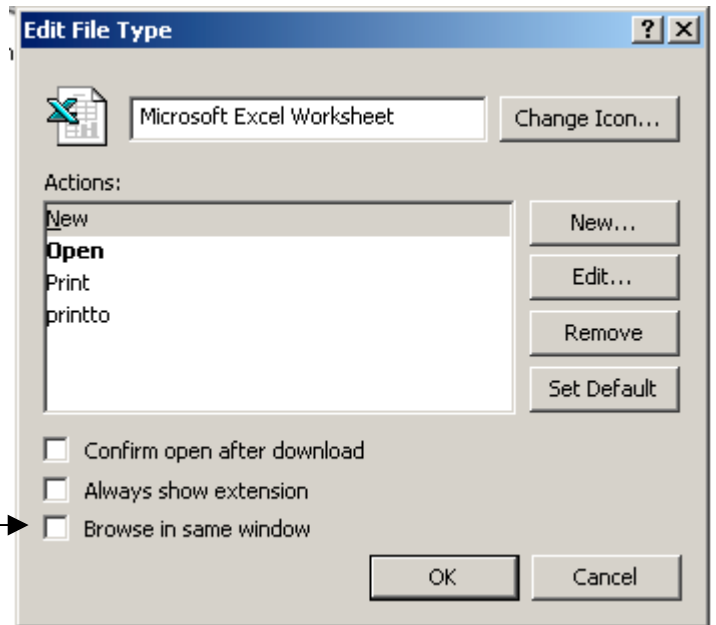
Edit File Type

?

Microsoft Excel Worksheet

Change Icon...

Actions:

New
**Open**
Print
printto

New...

Edit...

Remove

Set Default

Confirm open after download

Always show extension

Browse in same window

OK

Cancel